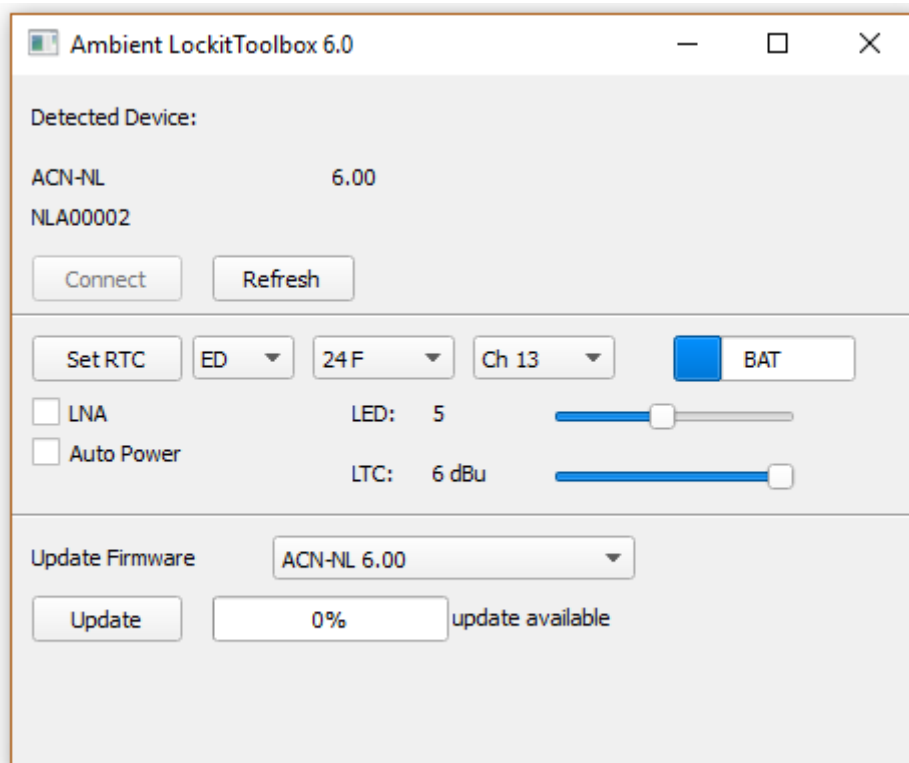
Ambient LockitToolbox 6.0

Detected Device:

ACN-NL 6.00

NLA00002

Connect Refresh

Set RTC ED 24 F Ch 13 BAT

LNA

Auto Power

LED: 5

LTC: 6 dBu

Update Firmware ACN-NL 6.00

Update 0% update available